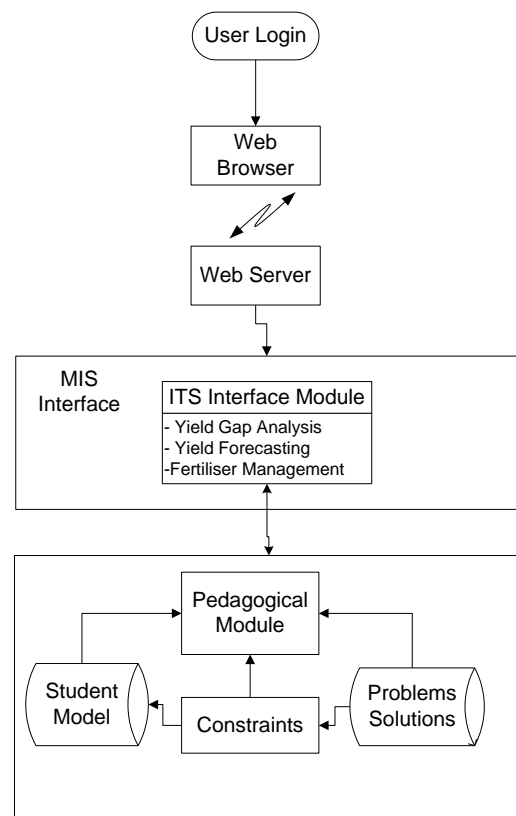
User Login

Web Browser

Web Server

MIS Interface

ITS Interface Module

- Yield Gap Analysis
- Yield Forecasting
-Fertiliser Management

Pedagogical Module

Student Model

Constraints

Problems Solutions